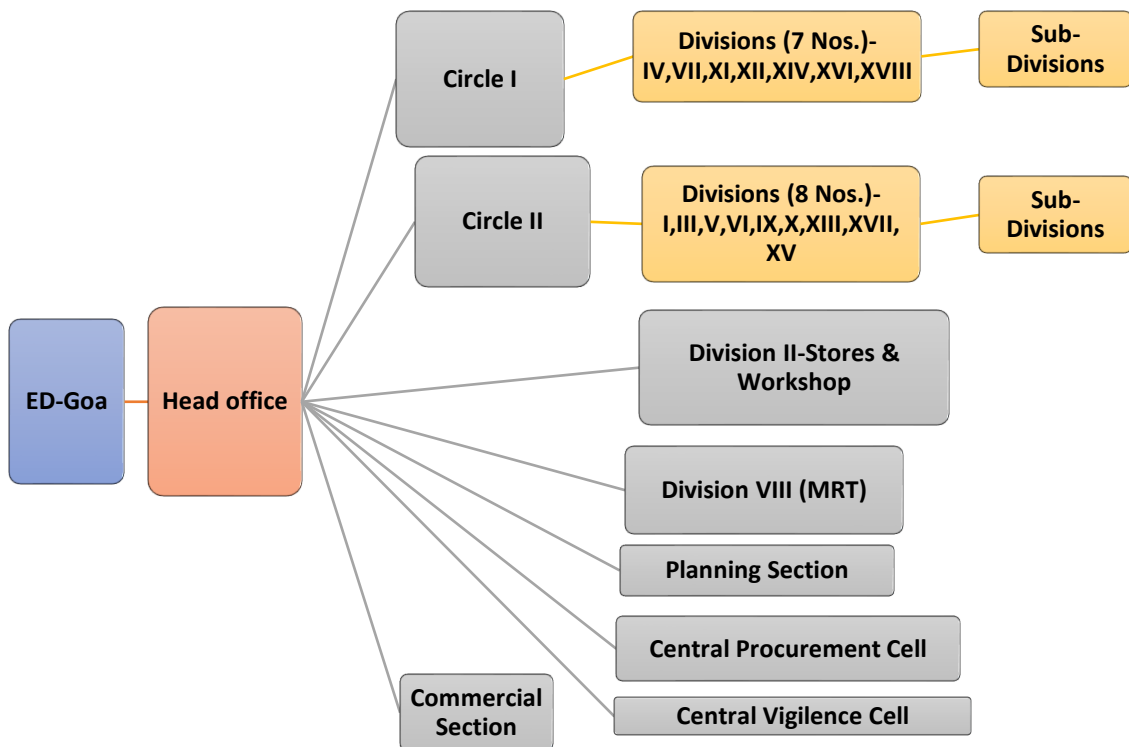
ED-Goa

Head office

Circle I

Divisions (7 Nos.)-IV,VII,XI,XII,XIV,XVI,XVIII

Sub-Divisions

Circle II

Divisions (8 Nos.)-I,III,V,VI,IX,X,XIII,XVII,XV

Sub-Divisions

Division II-Stores & Workshop

Division VIII (MRT)

Planning Section

Central Procurement Cell

Commercial Section

Central Vigilence Cell